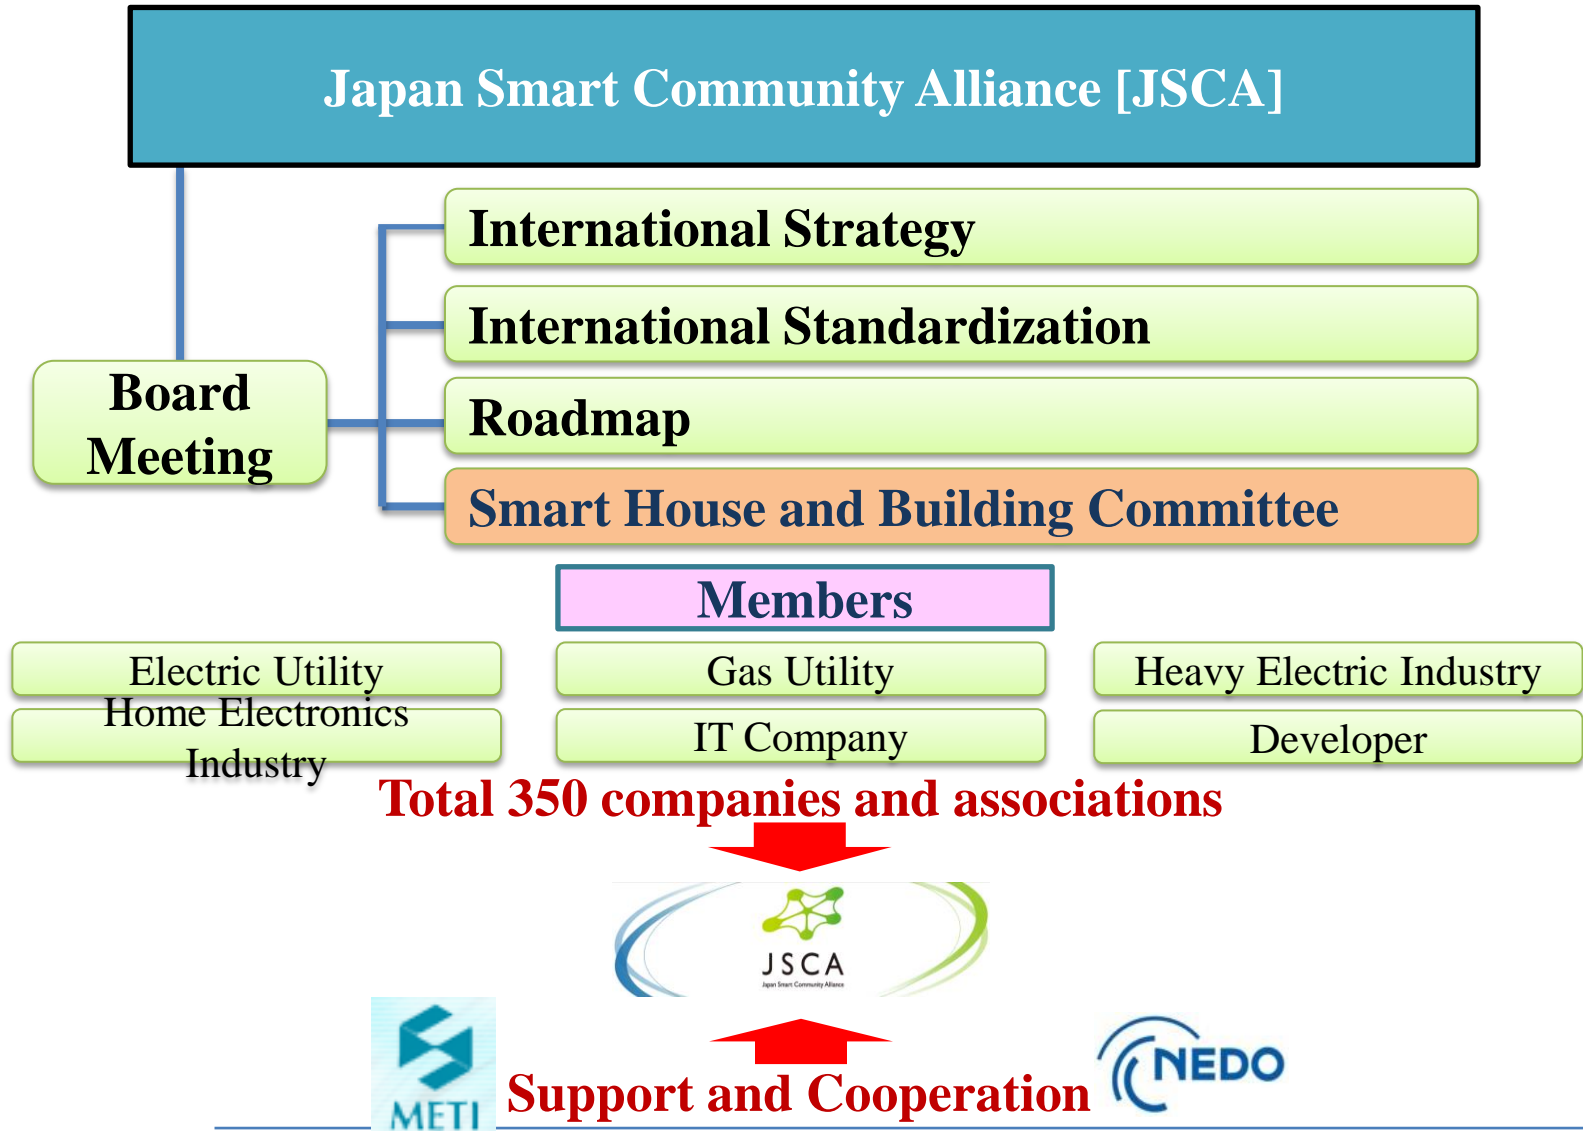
Japan Smart Community Alliance [JSCA]

Board Meeting

International Strategy

International Standardization

Roadmap

Smart House and Building Committee

Members

Electric Utility

Gas Utility

Heavy Electric Industry

Home Electronics Industry

IT Company

Developer

Total 350 companies and associations

JSCA
Japan Smart Community Alliance

METI

Support and Cooperation

NEDO